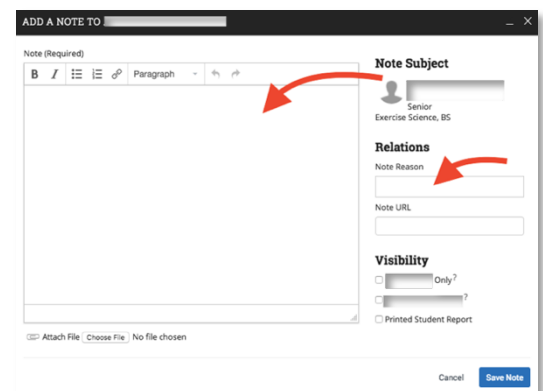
ADD A NOTE TO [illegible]

Note (Required)

B I Paragraph

Note Subject

Senior
Exercise Science, BS

Relations

Note Reason

Note URL

Visibility

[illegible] Only?

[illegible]?

Printed Student Report

Attach File Choose File No file chosen

Cancel Save Note